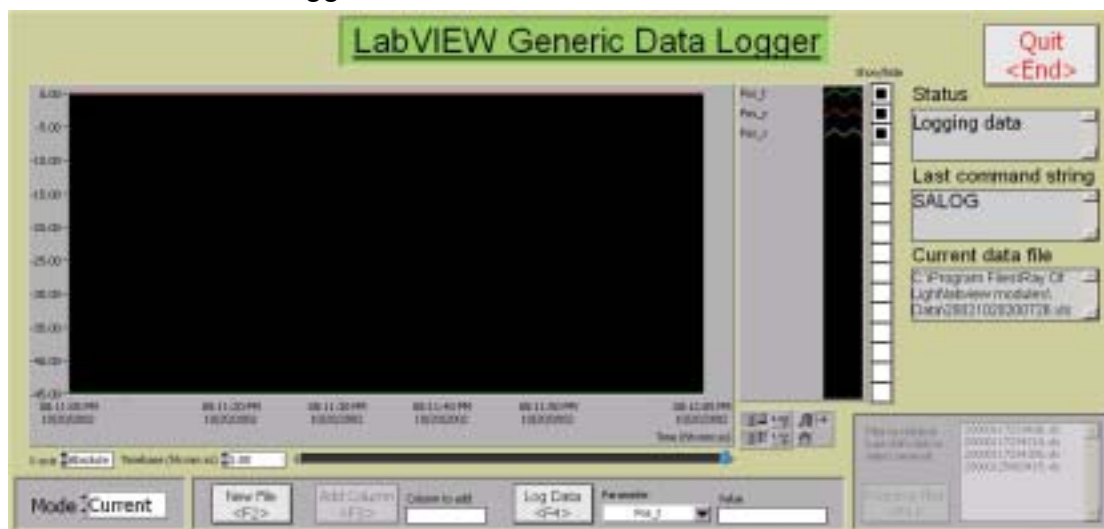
LabVIEW Generic Data Logger

Quit <End>

Show/hide

5.00
-5.00
-10.00
-15.00
-20.00
-25.00
-30.00
-35.00
-40.00
-45.00

08:11:00 PM 10/20/2002
08:11:20 PM 10/20/2002
08:11:30 PM 10/20/2002
08:11:40 PM 10/20/2002
08:11:50 PM 10/20/2002
08:12:00 PM 10/20/2002

Time (Hh:mm:ss)

Pos_1
Pos_2
Pos_3

Status
Logging data

Last command string
SALOG

Current data file
C:\Program Files\Ray Of Light\labview modules\Data\20021020200728.xls

Y-axis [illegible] Timebase (Hh:mm:ss) 1.00

Mode Current

New File <F2>

Add Column <F3>

Column to add

Log Data <F4>

Parameter
Pos_1

Value

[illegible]